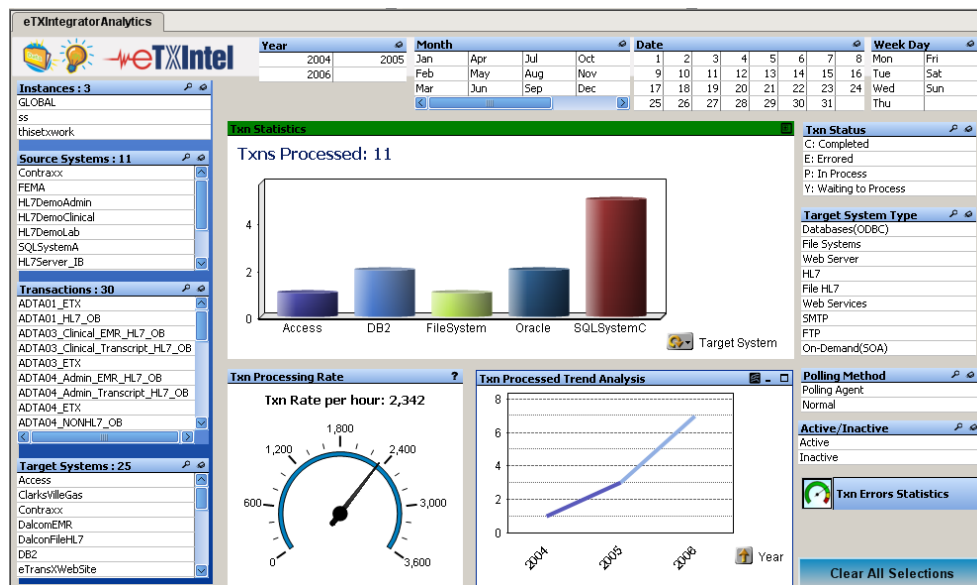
eTXIntegratorAnalytics

eTXIntel

Instances : 3
GLOBAL
ss
thisetxwork

Source Systems : 11
Contraxx
FEMA
HL7DemoAdmin
HL7DemoClinical
HL7DemoLab
SQLSystemA
HL7Server_IB

Transactions : 30
ADTA01_ETX
ADTA01_HL7_OB
ADTA03_Clinical_EMR_HL7_OB
ADTA03_Clinical_Transcript_HL7_OB
ADTA03_ETX
ADTA04_Admin_EMR_HL7_OB
ADTA04_Admin_Transcript_HL7_OB
ADTA04_ETX
ADTA04_NONHL7_OB

Target Systems : 25
Access
ClarksVilleGas
Contraxx
DalcomEMR
DalconFileHL7
DB2
eTransXWebSite

| Year | |
|---|---|
| 2004 | 2005 |
| 2006 | |

| Month | | | |
|---|---|---|---|
| Jan | Apr | Jul | Oct |
| Feb | May | Aug | Nov |
| Mar | Jun | Sep | Dec |

| Date | | | | | | | |
|---|---|---|---|---|---|---|---|
| 1 | 2 | 3 | 4 | 5 | 6 | 7 | 8 |
| 9 | 10 | 11 | 12 | 13 | 14 | 15 | 16 |
| 17 | 18 | 19 | 20 | 21 | 22 | 23 | 24 |
| 25 | 26 | 27 | 28 | 29 | 30 | 31 | |

| Week Day | |
|---|---|
| Mon | Fri |
| Tue | Sat |
| Wed | Sun |
| Thu | |

Txn Statistics
Txns Processed: 11
4
2
0
Access
DB2
FileSystem
Oracle
SQLSystemC
Target System

Txn Status
C: Completed
E: Errored
P: In Process
Y: Waiting to Process

Target System Type
Databases(ODBC)
File Systems
Web Server
HL7
File HL7
Web Services
SMTP
FTP
On-Demand(SOA)

Txn Processing Rate
?
Txn Rate per hour: 2,342
1,800
1,200
2,400
600
3,000
0
3,600

Txn Processed Trend Analysis
8
6
4
2
0
2004
2005
2006
Year

Polling Method
Polling Agent
Normal

Active/Inactive
Active
Inactive

Txn Errors Statistics

Clear All Selections